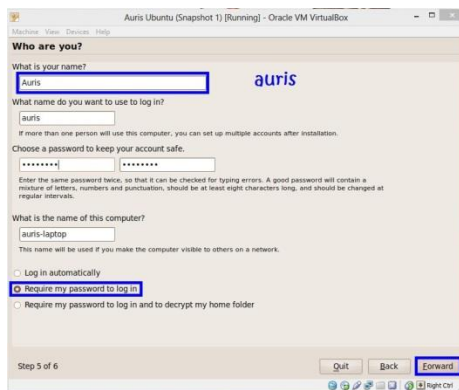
Auris Ubuntu (Snapshot 1) [Running] - Oracle VM VirtualBox

Machine View Devices Help

Who are you?

What is your name?

Auris

auris

What name do you want to use to log in?

auris

If more than one person will use this computer, you can set up multiple accounts after installation.

Choose a password to keep your account safe.

••••••••

••••••••

Enter the same password twice, so that it can be checked for typing errors. A good password will contain a mixture of letters, numbers and punctuation, should be at least eight characters long, and should be changed at regular intervals.

What is the name of this computer?

auris-laptop

This name will be used if you make the computer visible to others on a network.

Log in automatically

Require my password to log in

Require my password to log in and to decrypt my home folder

Step 5 of 6

Quit

Back

Forward

Right Ctrl